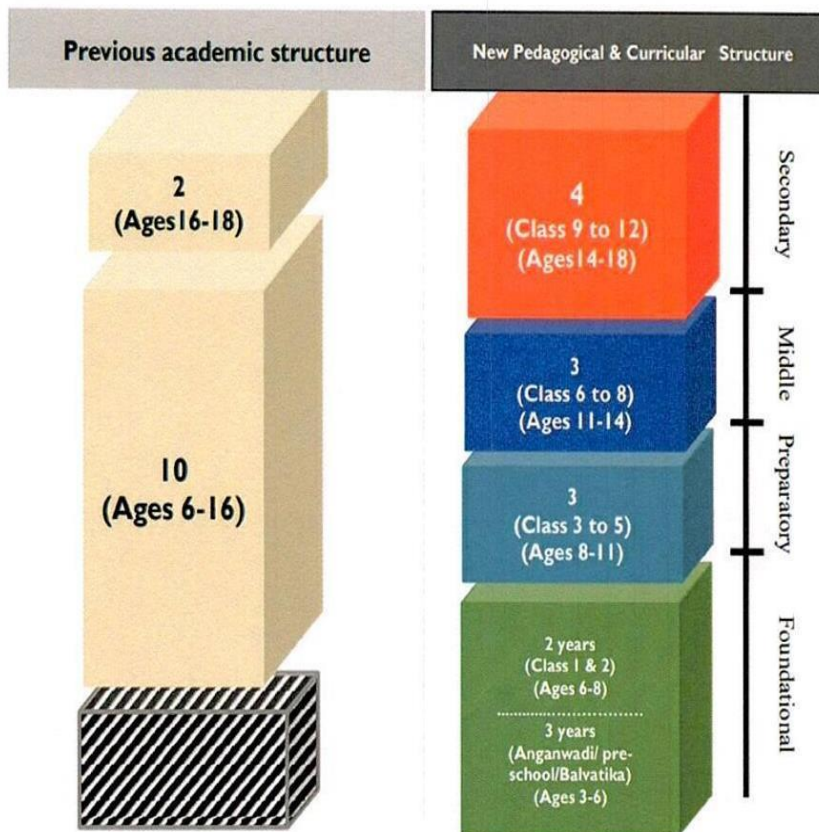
Previous academic structure

2
(Ages16-18)

10
(Ages 6-16)

New Pedagogical & Curricular Structure

4
(Class 9 to 12)
(Ages14-18)

3
(Class 6 to 8)
(Ages 11-14)

3
(Class 3 to 5)
(Ages 8-11)

2 years
(Class 1 & 2)
(Ages 6-8)

3 years
(Anganwadi/ preschool/Balvatika)
(Ages 3-6)

Secondary

Middle

Preparatory

Foundational